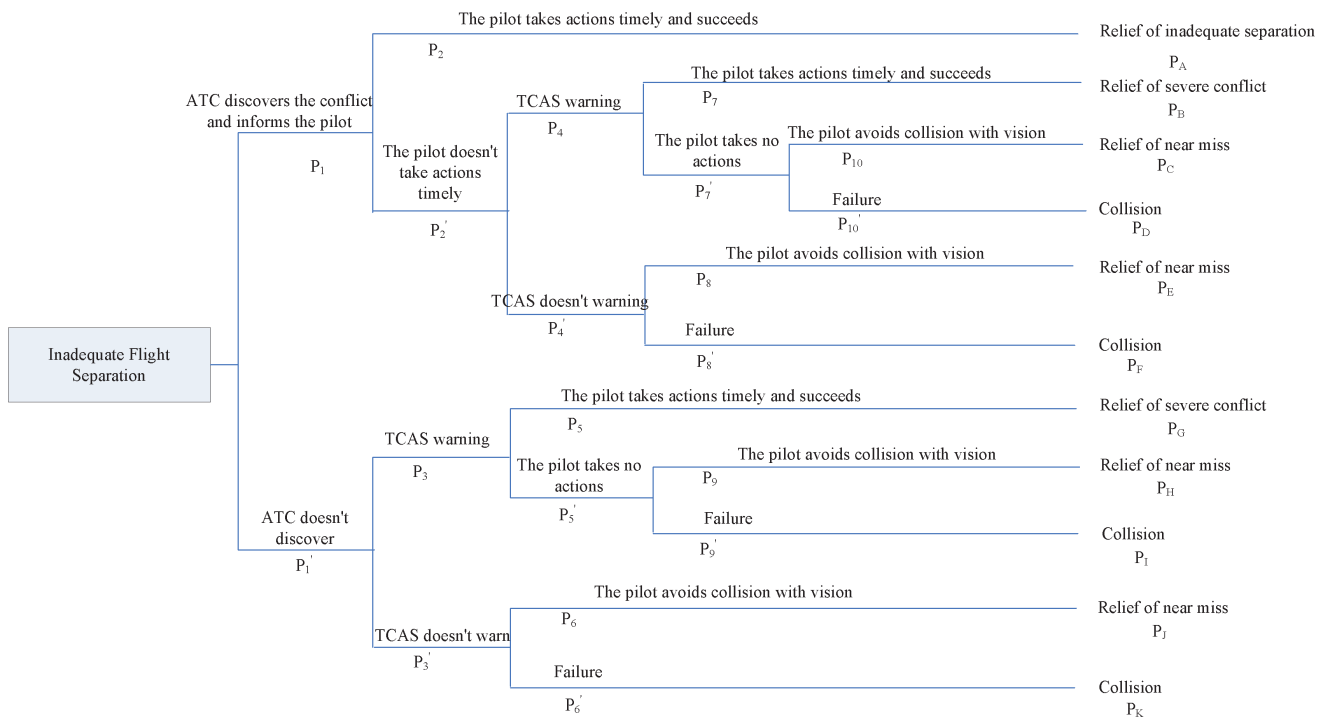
Inadequate Flight Separation

ATC discovers the conflict and informs the pilot
$P_1$

The pilot takes actions timely and succeeds
$P_2$
Relief of inadequate separation
$P_A$

The pilot doesn't take actions timely
$P_2'$

TCAS warning
$P_4$

The pilot takes actions timely and succeeds
$P_7$
Relief of severe conflict
$P_B$

The pilot takes no actions
$P_7'$

The pilot avoids collision with vision
$P_{10}$
Relief of near miss
$P_C$

Failure
$P_{10}'$
Collision
$P_D$

TCAS doesn't warning
$P_4'$

The pilot avoids collision with vision
$P_8$
Relief of near miss
$P_E$

Failure
$P_8'$
Collision
$P_F$

ATC doesn't discover
$P_1'$

TCAS warning
$P_3$

The pilot takes actions timely and succeeds
$P_5$
Relief of severe conflict
$P_G$

The pilot takes no actions
$P_5'$

The pilot avoids collision with vision
$P_9$
Relief of near miss
$P_H$

Failure
$P_9'$
Collision
$P_I$

TCAS doesn't warn
$P_3'$

The pilot avoids collision with vision
$P_6$
Relief of near miss
$P_J$

Failure
$P_6'$
Collision
$P_K$